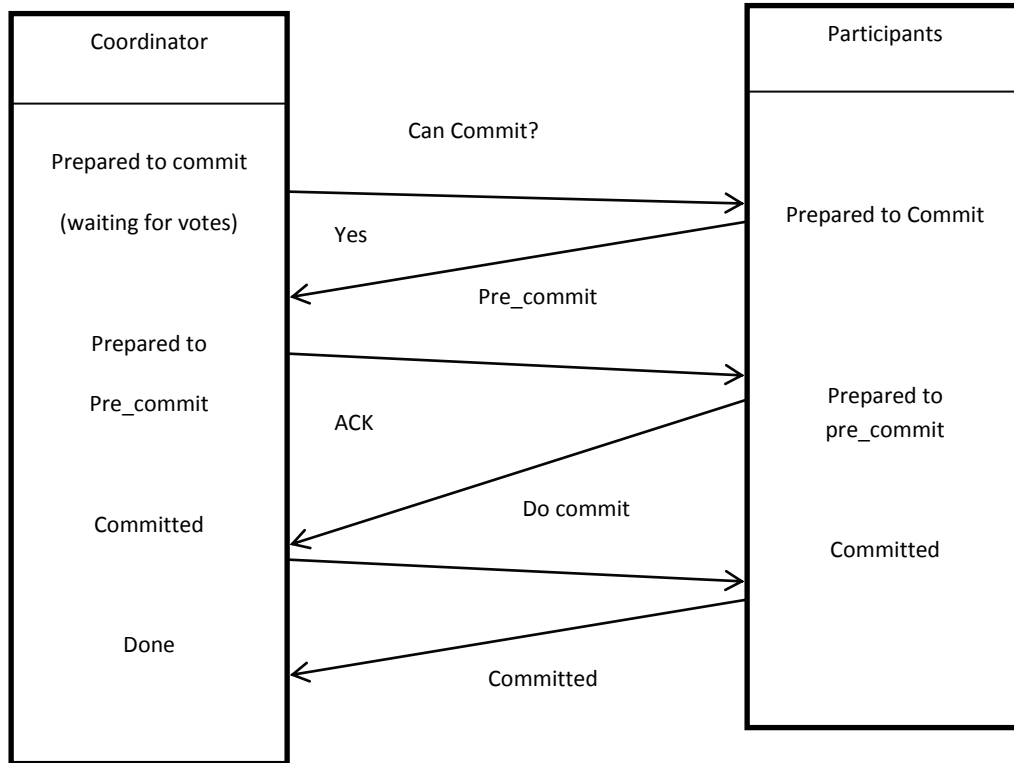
Coordinator

Prepared to commit

(waiting for votes)

Prepared to

Pre_commit

Committed

Done

Can Commit?

Yes

Pre_commit

ACK

Do commit

Committed

Participants

Prepared to Commit

Prepared to

pre_commit

Committed